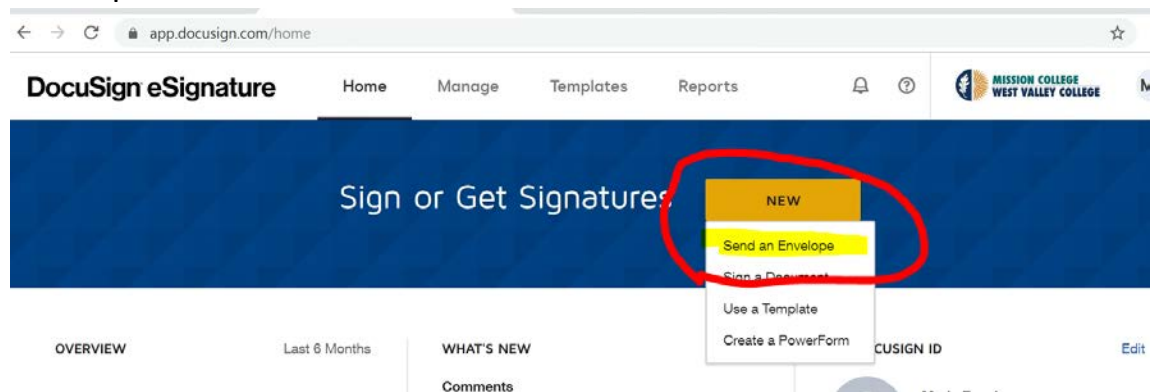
app.docusign.com/home

DocuSign eSignature Home Manage Templates Reports

MISSION COLLEGE WEST VALLEY COLLEGE

Sign or Get Signatures

NEW

Send an Envelope

Sign a Document

Use a Template

Create a PowerForm

OVERVIEW Last 6 Months

WHAT'S NEW

Comments

CUSIGN ID

Edit